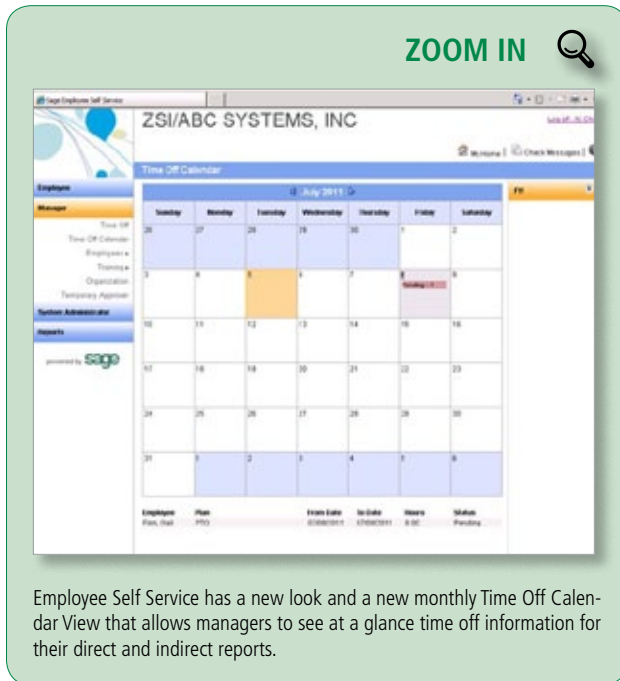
ZOOM IN

Sage Employee Self Service

ZSI/ABC SYSTEMS, INC

Log off

My Home | Check Messages |

Time Off Calendar

Employee

Manager

Time Off

Time Off Calendar

Employees

Training

Organization

Temporary Approver

System Administrator

Reports

powered by sage

July 2011

| Sunday | Monday | Tuesday | Wednesday | Thursday | Friday | Saturday |
|---|---|---|---|---|---|---|
| 26 | 27 | 28 | 29 | 30 | 1 | 2 |
| 3 | 4 | 5 | 6 | 7 | 8 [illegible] | 9 |
| 10 | 11 | 12 | 13 | 14 | 15 | 16 |
| 17 | 18 | 19 | 20 | 21 | 22 | 23 |
| 24 | 25 | 26 | 27 | 28 | 29 | 30 |
| 31 | 1 | 2 | 3 | 4 | 5 | 6 |

| Employee | Plan | From Date | To Date | Hours | Status |
|---|---|---|---|---|---|
| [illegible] | PTO | 07/08/2011 | 07/08/2011 | 8.00 | Pending |

Employee Self Service has a new look and a new monthly Time Off Calendar View that allows managers to see at a glance time off information for their direct and indirect reports.